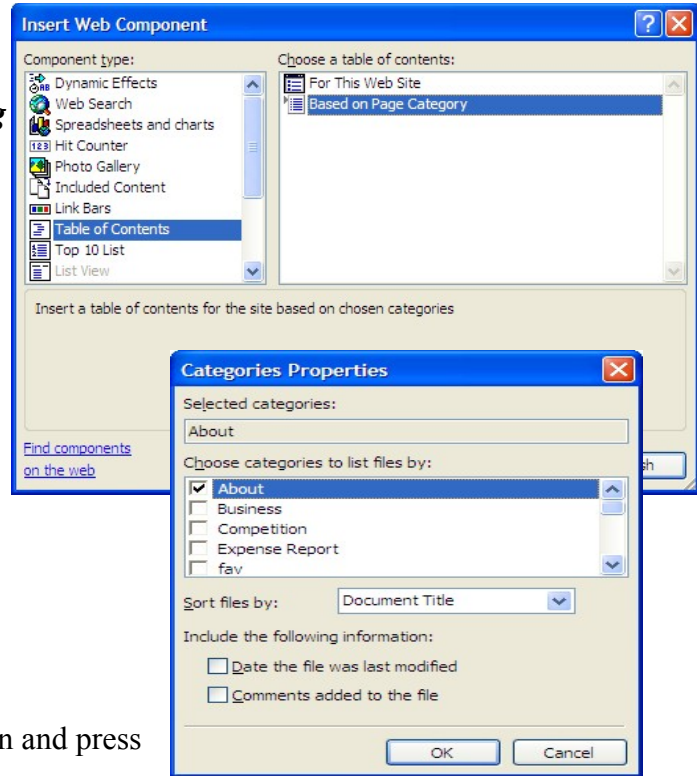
Insert Web Component

Component type:

Dynamic Effects
Web Search
Spreadsheets and charts
Hit Counter
Photo Gallery
Included Content
Link Bars
Table of Contents
Top 10 List
List View

Choose a table of contents:

For This Web Site
Based on Page Category

Insert a table of contents for the site based on chosen categories

Find components on the web

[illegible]sh

g

n and press

Categories Properties

Selected categories:

About

Choose categories to list files by:

About
Business
Competition
Expense Report
fav

Sort files by: Document Title

Include the following information:

Date the file was last modified

Comments added to the file

OK Cancel